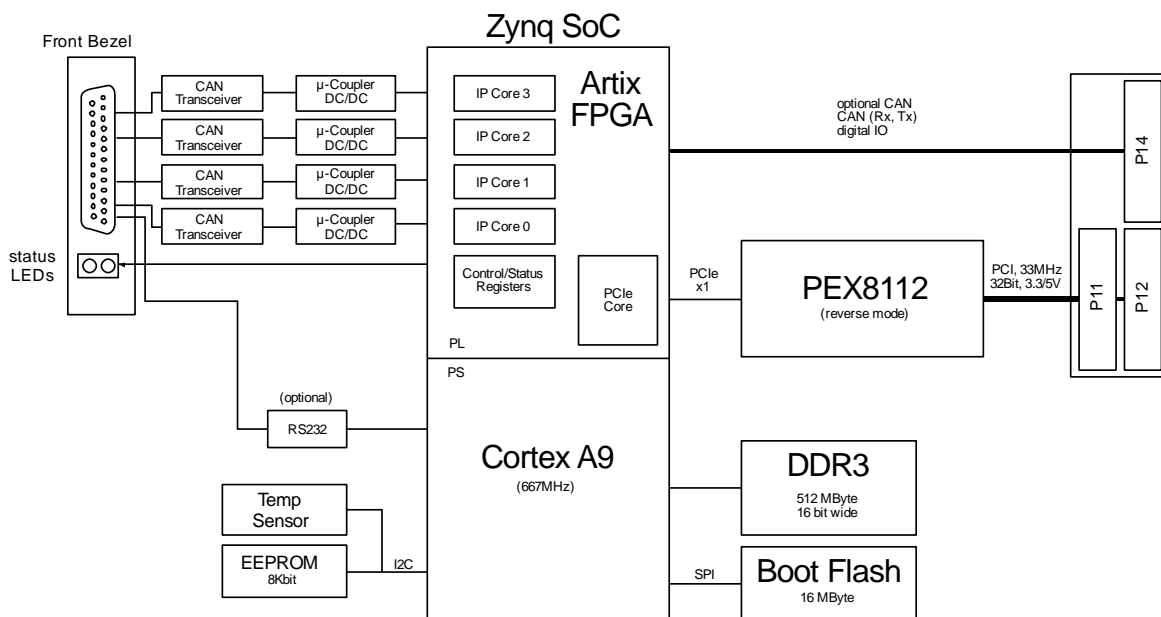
Zynq SoC

Front Bezel

CAN Transceiver
μ-Coupler DC/DC
CAN Transceiver
μ-Coupler DC/DC
CAN Transceiver
μ-Coupler DC/DC
CAN Transceiver
μ-Coupler DC/DC

status LEDs

Artix FPGA

IP Core 3
IP Core 2
IP Core 1
IP Core 0
Control/Status Registers
PCIe Core

PL
PS

optional CAN
CAN (Rx, Tx)
digital IO

P14

PCIe x1

PEX8112
(reverse mode)

PCI, 33MHz
32Bit, 3.3/5V

P11
P12

(optional)
RS232

Cortex A9
(667MHz)

Temp Sensor
EEPROM
8Kbit

I2C

DDR3
512 MByte
16 bit wide

SPI

Boot Flash
16 MByte